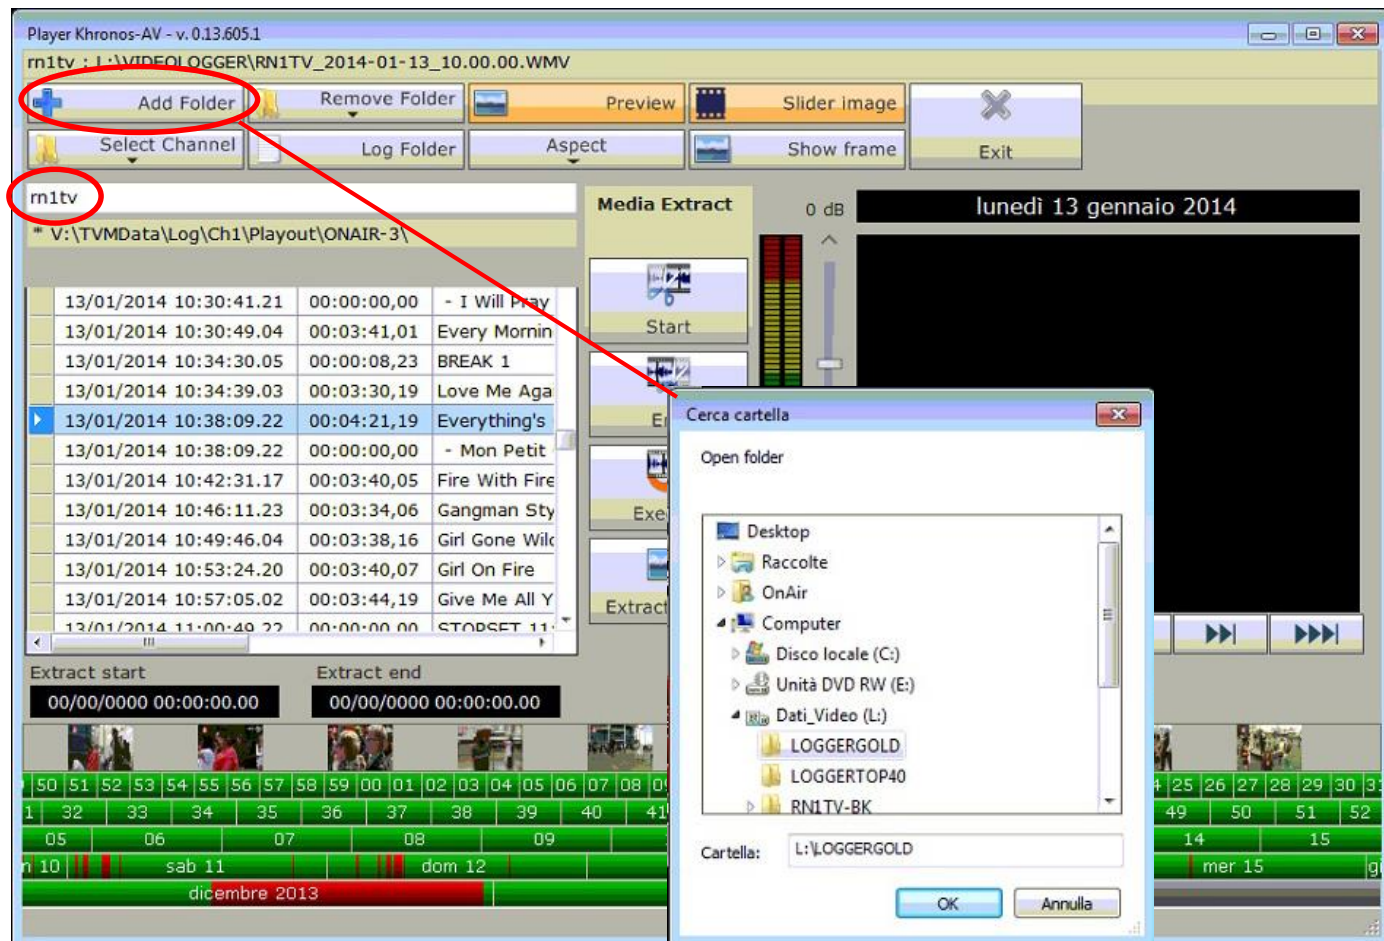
Player Khronos-AV - v. 0.13.605.1

rn1tv : L:\VIDEOLOGGER\RN1TV_2014-01-13_10.00.00.WMV

Add Folder
Remove Folder
Preview
Slider image
Exit
Select Channel
Log Folder
Aspect
Show frame

rn1tv
* V:\TVMData\Log\Ch1\Playout\ONAIR-3\

Media Extract
0 dB
lunedì 13 gennaio 2014

| | | |
|---|---|---|
| 13/01/2014 10:30:41.21 | 00:00:00,00 | - I Will Pray |
| 13/01/2014 10:30:49.04 | 00:03:41,01 | Every Mornin |
| 13/01/2014 10:34:30.05 | 00:00:08,23 | BREAK 1 |
| 13/01/2014 10:34:39.03 | 00:03:30,19 | Love Me Aga |
| 13/01/2014 10:38:09.22 | 00:04:21,19 | Everything's |
| 13/01/2014 10:38:09.22 | 00:00:00,00 | - Mon Petit |
| 13/01/2014 10:42:31.17 | 00:03:40,05 | Fire With Fire |
| 13/01/2014 10:46:11.23 | 00:03:34,06 | Gangman Sty |
| 13/01/2014 10:49:46.04 | 00:03:38,16 | Girl Gone Wil |
| 13/01/2014 10:53:24.20 | 00:03:40,07 | Girl On Fire |
| 13/01/2014 10:57:05.02 | 00:03:44,19 | Give Me All Y |
| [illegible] | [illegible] | STOPSET 11 |

Start
E
Exe
Extract

Extract start
00/00/0000 00:00:00.00
Extract end
00/00/0000 00:00:00.00

50 51 52 53 54 55 56 57 58 59 00 01 02 03 04 05 06 07 08 0
1 32 33 34 35 36 37 38 39 40 41
05 06 07 08 09
10 sab 11 dom 12
dicembre 2013

4 25 26 27 28 29 30 3
49 50 51 52
14 15
mer 15 g

Cerca cartella
Open folder
Desktop
Raccolte
OnAir
Computer
Disco locale (C:)
Unità DVD RW (E:)
Dati_Video (L:)
LOGGERGOLD
LOGGERTOP40
RN1TV-BK
Cartella: L:\LOGGERGOLD
OK
Annulla